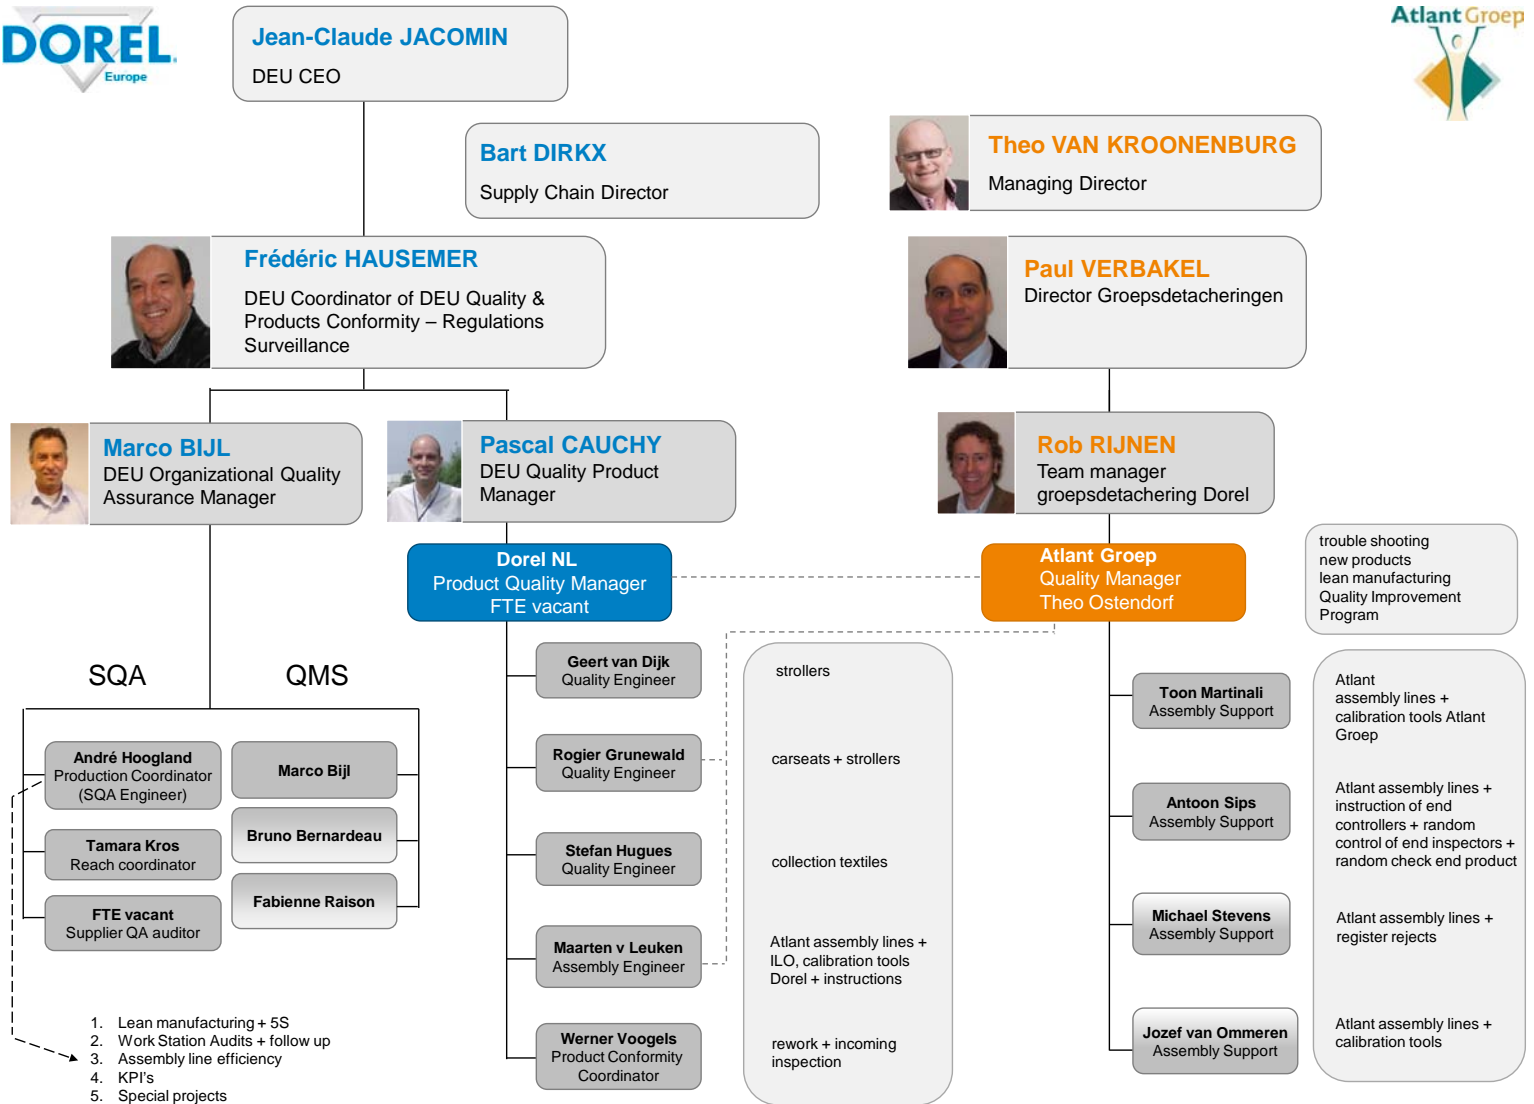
DOREL Europe

Jean-Claude JACOMIN
DEU CEO

Atlant Groep

Bart DIRKX
Supply Chain Director

Theo VAN KROONENBURG
Managing Director

Frédéric HAUSEMER
DEU Coordinator of DEU Quality & Products Conformity – Regulations Surveillance

Paul VERBAKEL
Director Groepsdetacheringen

Marco BIJL
DEU Organizational Quality Assurance Manager

Pascal CAUCHY
DEU Quality Product Manager

Rob RIJNEN
Team manager groepsdetachering Dorel

Dorel NL
Product Quality Manager
FTE vacant

Atlant Groep
Quality Manager
Theo Ostendorf

trouble shooting
new products
lean manufacturing
Quality Improvement Program

SQA

QMS

Geert van Dijk
Quality Engineer

strollers

Toon Martinali
Assembly Support

Atlant assembly lines + calibration tools Atlant Groep

André Hoogland
Production Coordinator
(SQA Engineer)

Marco Bijl

Rogier Grunewald
Quality Engineer

carseats + strollers

Bruno Bernardeau

Antoon Sips
Assembly Support

Atlant assembly lines + instruction of end controllers + random control of end inspectors + random check end product

Tamara Kros
Reach coordinator

Stefan Hugues
Quality Engineer

collection textiles

FTE vacant
Supplier QA auditor

Fabienne Raison

Michael Stevens
Assembly Support

Atlant assembly lines + register rejects

Maarten v Leuken
Assembly Engineer

Atlant assembly lines + ILO, calibration tools Dorel + instructions

Werner Voogels
Product Conformity Coordinator

rework + incoming inspection

Jozef van Ommeren
Assembly Support

Atlant assembly lines + calibration tools

1. Lean manufacturing + 5S
2. Work Station Audits + follow up
3. Assembly line efficiency
4. KPI's
5. Special projects